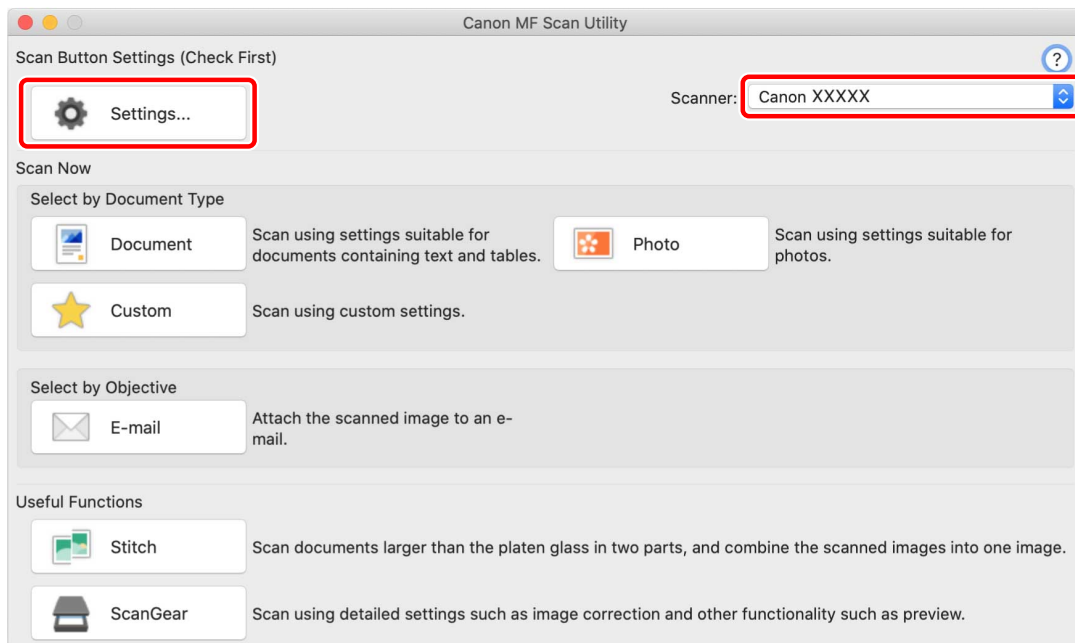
Canon MF Scan Utility

Scan Button Settings (Check First)

?

Settings...

Scanner: Canon XXXXX

Scan Now

Select by Document Type

Document

Scan using settings suitable for documents containing text and tables.

Photo

Scan using settings suitable for photos.

Custom

Scan using custom settings.

Select by Objective

E-mail

Attach the scanned image to an e-mail.

Useful Functions

Stitch

Scan documents larger than the platen glass in two parts, and combine the scanned images into one image.

ScanGear

Scan using detailed settings such as image correction and other functionality such as preview.